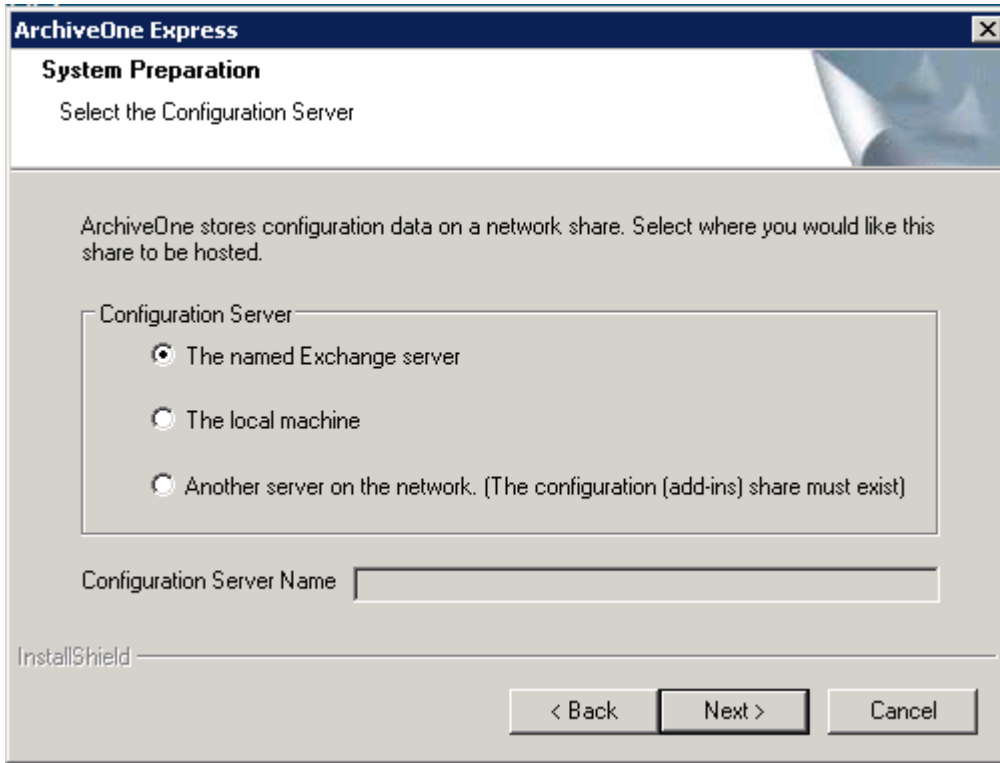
ArchiveOne Express

System Preparation

Select the Configuration Server

ArchiveOne stores configuration data on a network share. Select where you would like this share to be hosted.

Configuration Server

The named Exchange server

The local machine

Another server on the network. (The configuration (add-ins) share must exist)

Configuration Server Name

InstallShield

< Back

Next >

Cancel